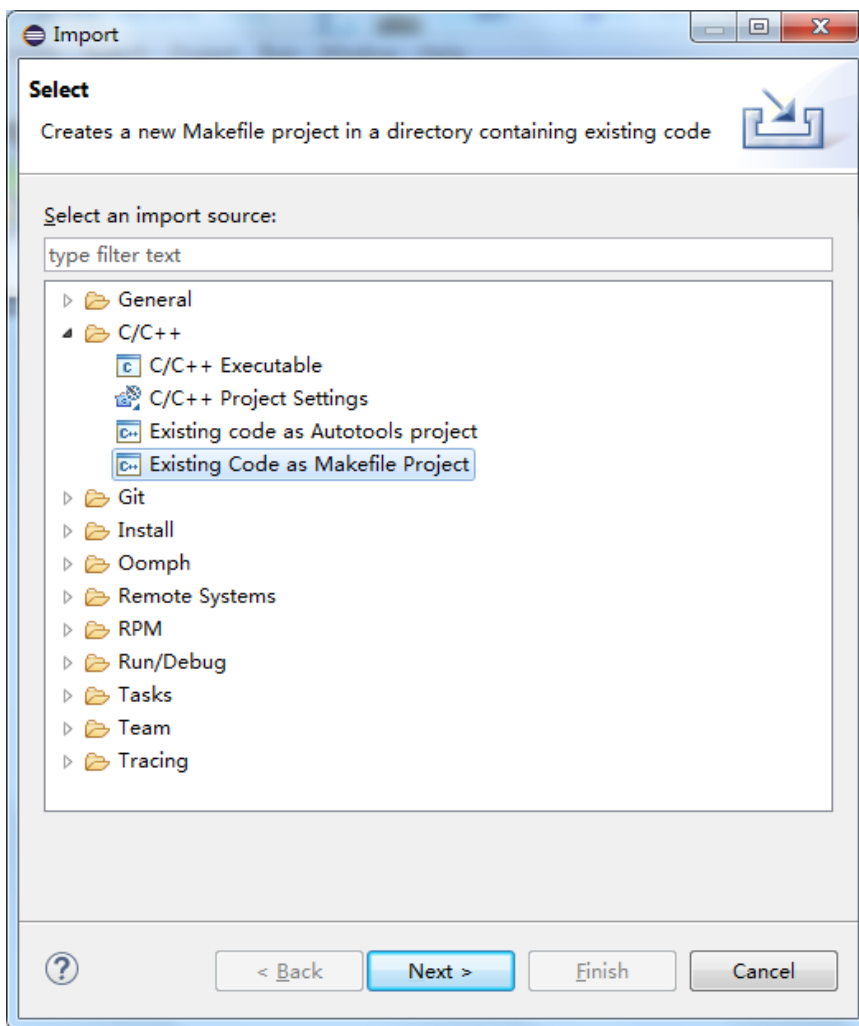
Import

Select

Creates a new Makefile project in a directory containing existing code

Select an import source:

type filter text

General
C/C++
C/C++ Executable
C/C++ Project Settings
Existing code as Autotools project
Existing Code as Makefile Project
Git
Install
Oomph
Remote Systems
RPM
Run/Debug
Tasks
Team
Tracing

?

< Back

Next >

Finish

Cancel